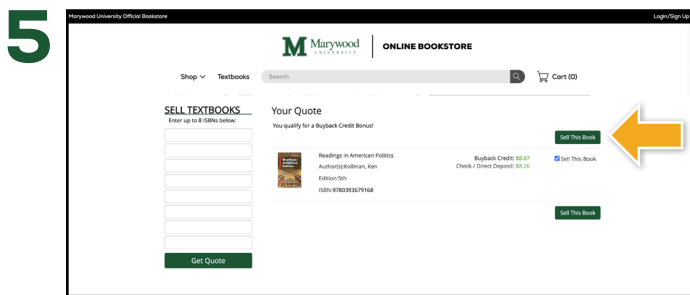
5

Marywood University Official Bookstore

Login/Sign Up

M Marywood UNIVERSITY

ONLINE BOOKSTORE

Shop ∨ Textbooks Search

Cart (0)

SELL TEXTBOOKS
Enter up to 8 ISBNs below:

Get Quote

Your Quote

You qualify for a Buyback Credit Bonus!

Sell This Book

Readings in American Politics
Author(s):Kollman, Ken
Edition:5th
ISBN:9780393679168

Buyback Credit: $8.67
Check / Direct Deposit: $8.26

Sell This Book

Sell This Book